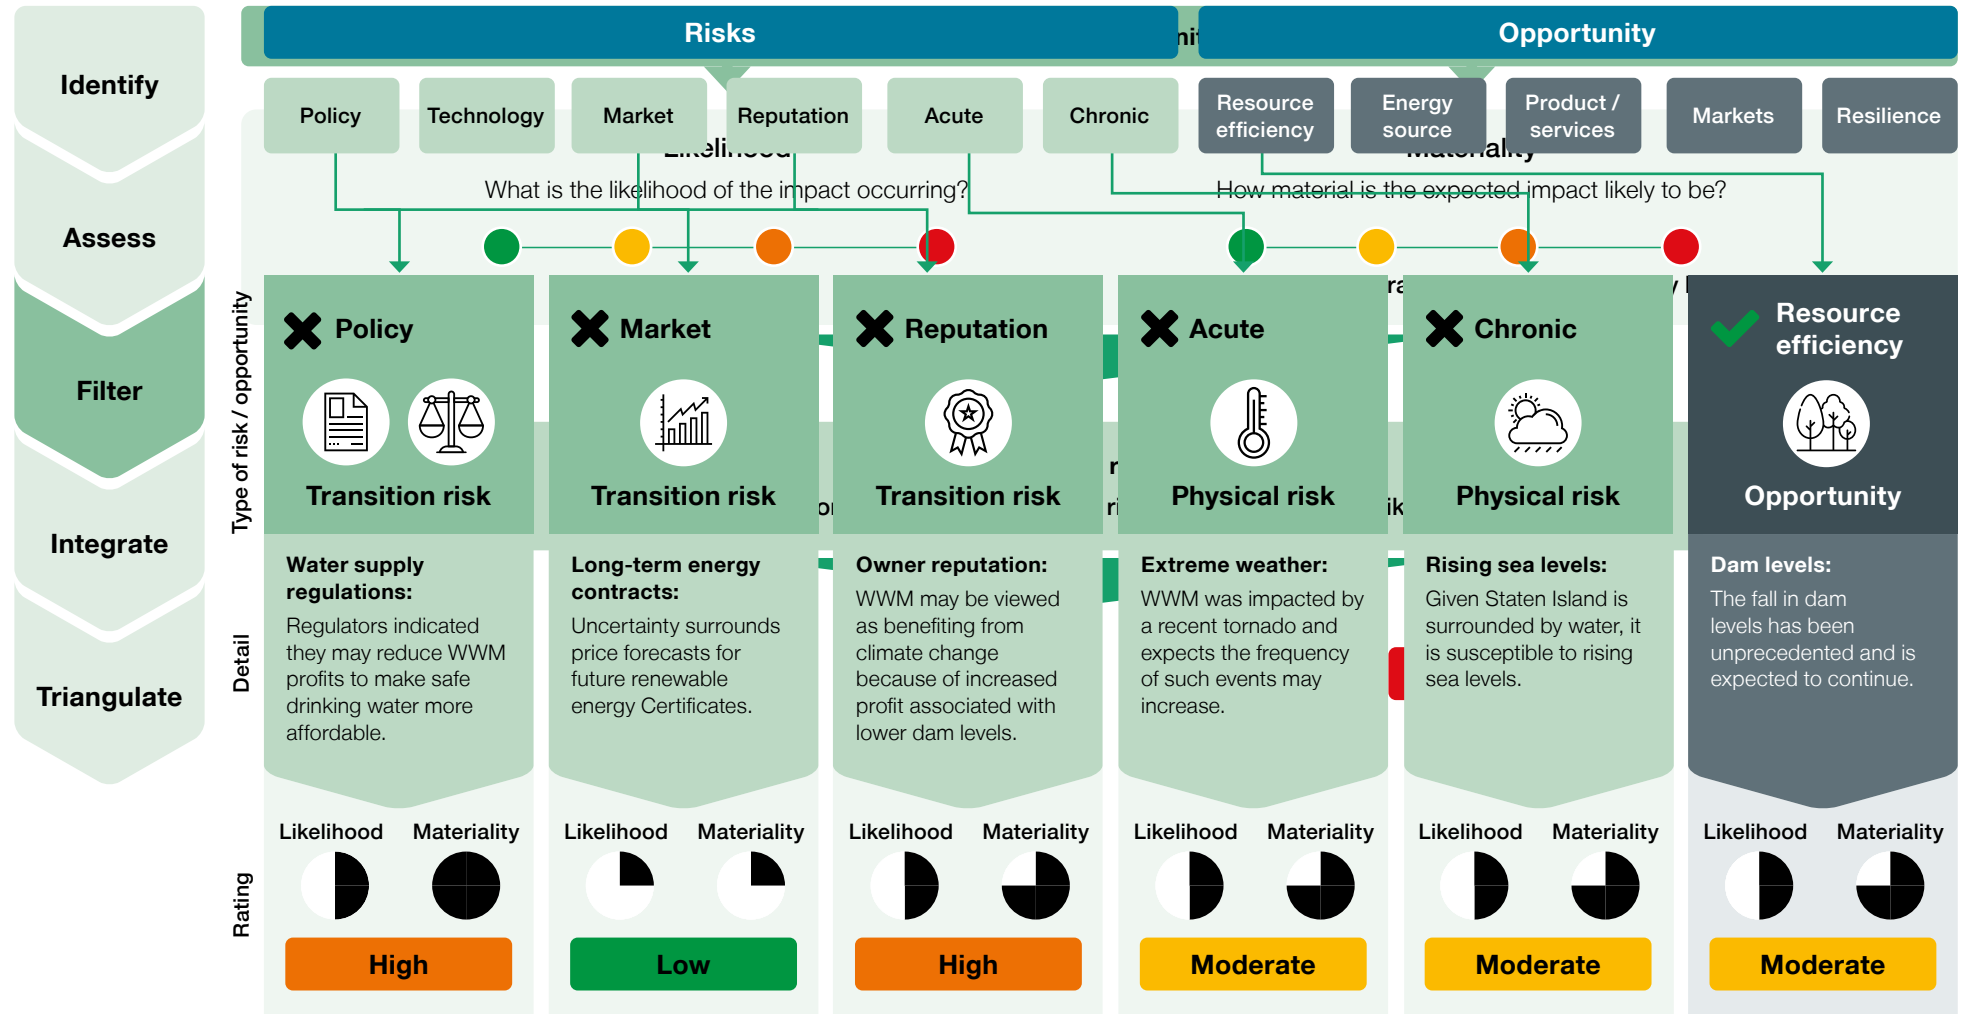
Identify

Assess

Filter

Integrate

Triangulate

Risks

Opportunity

Policy

Technology

Market

Reputation

Acute

Chronic

Resource efficiency

Energy source

Product / services

Markets

Resilience

What is the likelihood of the impact occurring?

How material is the expected impact likely to be?

Type of risk / opportunity

Policy

Transition risk

Market

Transition risk

Reputation

Transition risk

Acute

Physical risk

Chronic

Physical risk

Resource efficiency

Opportunity

Detail

Water supply regulations:
Regulators indicated they may reduce WWM profits to make safe drinking water more affordable.

Long-term energy contracts:
Uncertainty surrounds price forecasts for future renewable energy Certificates.

Owner reputation:
WWM may be viewed as benefiting from climate change because of increased profit associated with lower dam levels.

Extreme weather:
WWM was impacted by a recent tornado and expects the frequency of such events may increase.

Rising sea levels:
Given Staten Island is surrounded by water, it is susceptible to rising sea levels.

Dam levels:
The fall in dam levels has been unprecedented and is expected to continue.

Rating

Likelihood Materiality

Likelihood Materiality

Likelihood Materiality

Likelihood Materiality

Likelihood Materiality

Likelihood Materiality

High

Low

High

Moderate

Moderate

Moderate